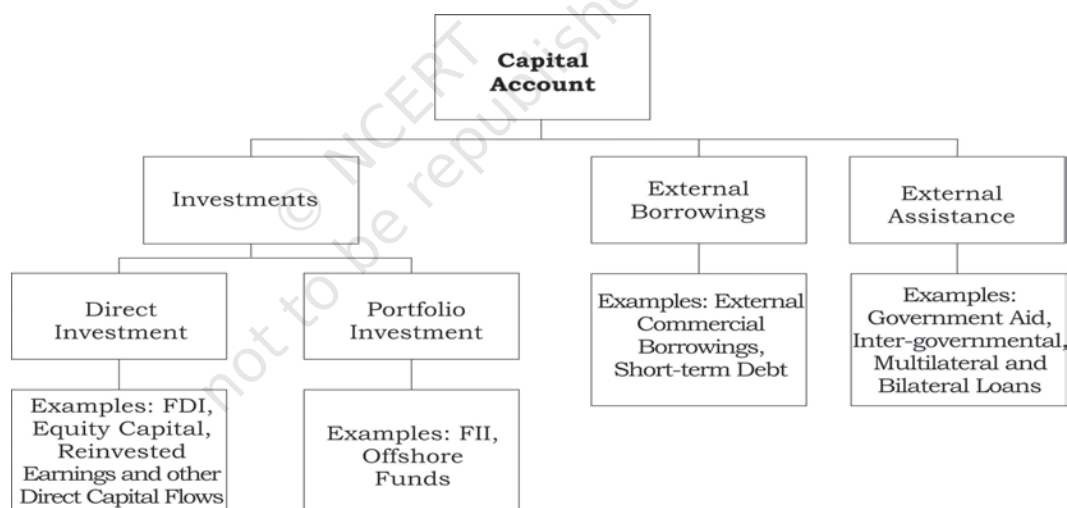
Capital Account

Investments

External Borrowings

External Assistance

Direct Investment

Portfolio Investment

Examples: External Commercial Borrowings, Short-term Debt

Examples: Government Aid, Inter-governmental, Multilateral and Bilateral Loans

Examples: FDI, Equity Capital, Reinvested Earnings and other Direct Capital Flows

Examples: FII, Offshore Funds

© NCERT not to be republished